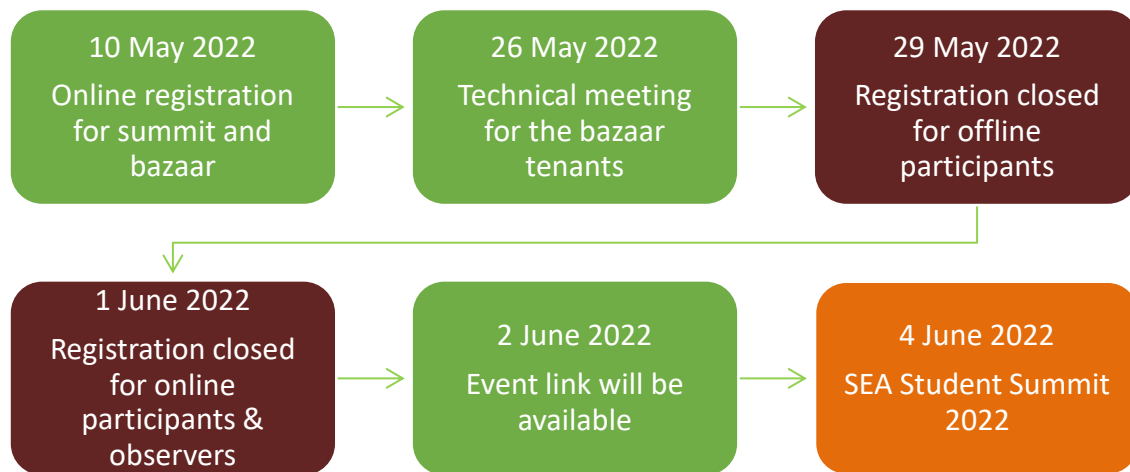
10 May 2022
Online registration for summit and bazaar

26 May 2022
Technical meeting for the bazaar tenants

29 May 2022
Registration closed for offline participants

1 June 2022
Registration closed for online participants & observers

2 June 2022
Event link will be available

4 June 2022
SEA Student Summit 2022